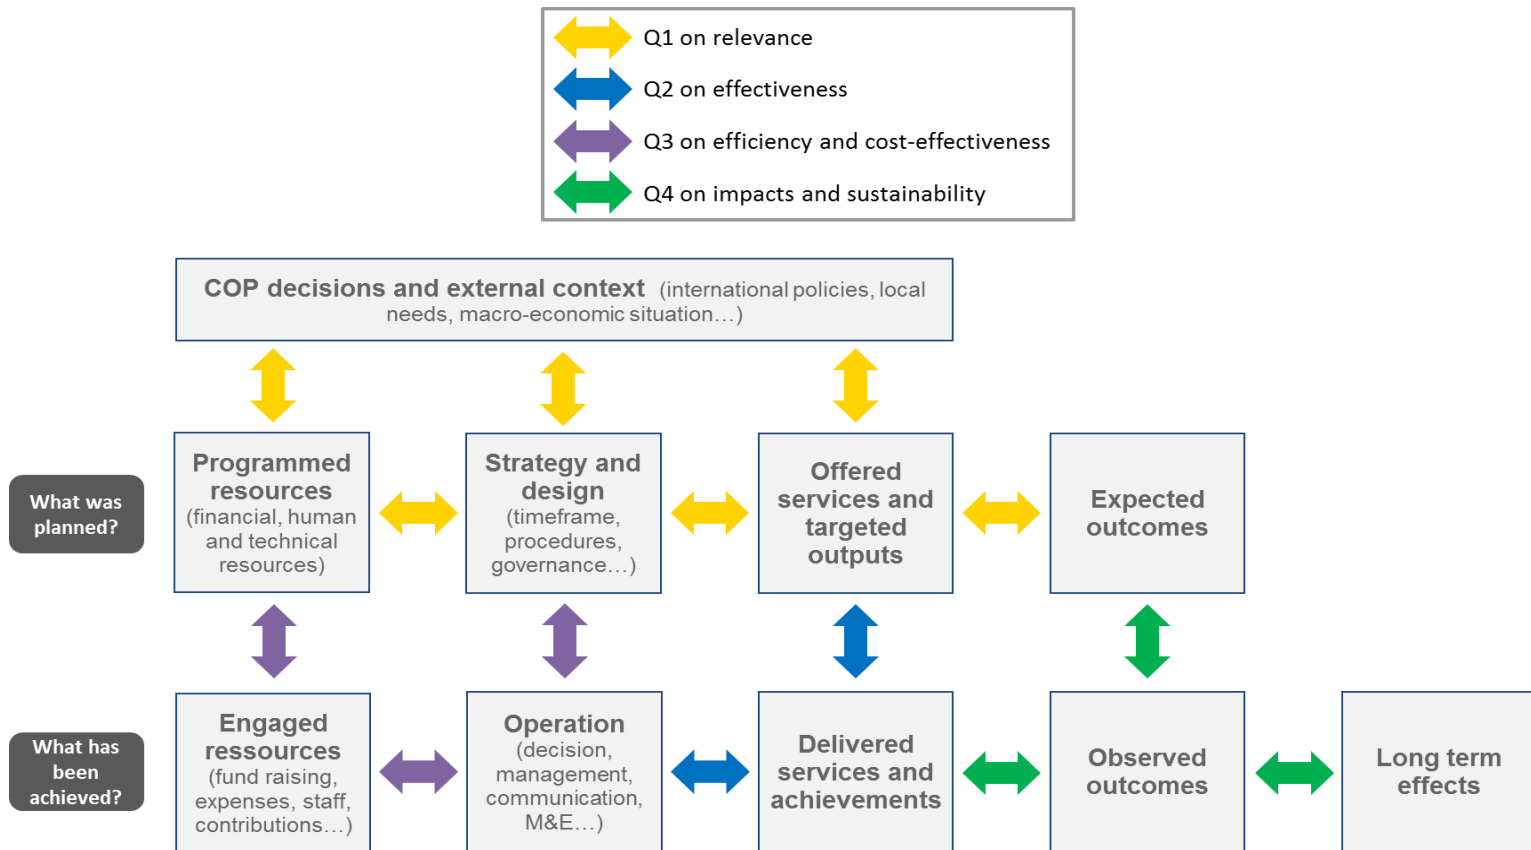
Q1 on relevance
Q2 on effectiveness
Q3 on efficiency and cost-effectiveness
Q4 on impacts and sustainability

COP decisions and external context (international policies, local needs, macro-economic situation…)

What was planned?

Programmed resources (financial, human and technical resources)

Strategy and design (timeframe, procedures, governance…)

Offered services and targeted outputs

Expected outcomes

What has been achieved?

Engaged ressources (fund raising, expenses, staff, contributions…)

Operation (decision, management, communication, M&E…)

Delivered services and achievements

Observed outcomes

Long term effects